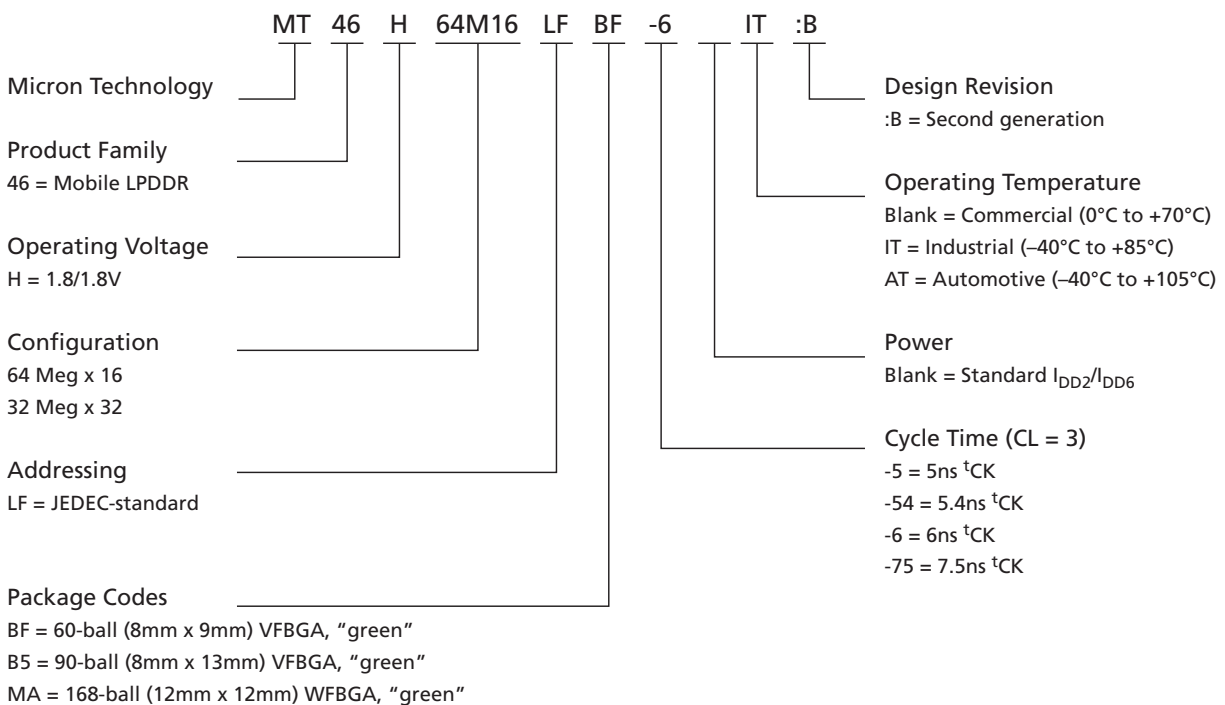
MT 46 H 64M16 LF BF -6 IT :B

Micron Technology

Product Family
46 = Mobile LPDDR

Operating Voltage
H = 1.8/1.8V

Configuration
64 Meg x 16
32 Meg x 32

Addressing
LF = JEDEC-standard

Package Codes
BF = 60-ball (8mm x 9mm) VFBGA, "green"
B5 = 90-ball (8mm x 13mm) VFBGA, "green"
MA = 168-ball (12mm x 12mm) WFBGA, "green"

Design Revision
:B = Second generation

Operating Temperature
Blank = Commercial (0°C to +70°C)
IT = Industrial (–40°C to +85°C)
AT = Automotive (–40°C to +105°C)

Power
Blank = Standard $I_{DD2}/I_{DD6}$

Cycle Time (CL = 3)
-5 = 5ns $^{t}$CK
-54 = 5.4ns $^{t}$CK
-6 = 6ns $^{t}$CK
-75 = 7.5ns $^{t}$CK